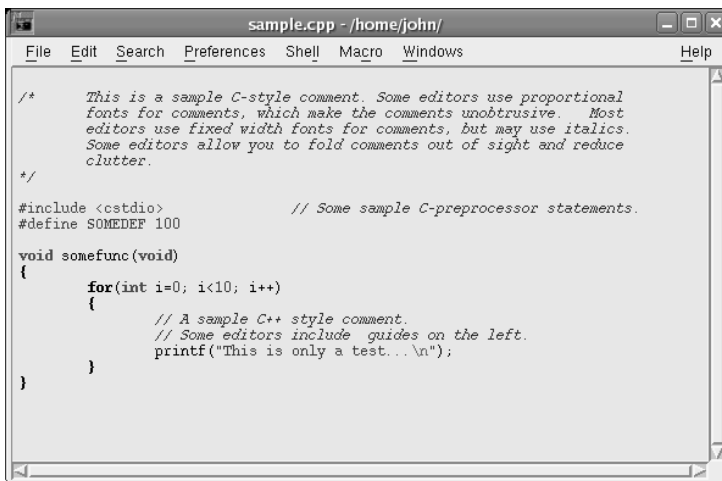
sample.cpp - /home/john/

File Edit Search Preferences Shell Macro Windows Help

/* This is a sample C-style comment. Some editors use proportional fonts for comments, which make the comments unobtrusive. Most editors use fixed width fonts for comments, but may use italics. Some editors allow you to fold comments out of sight and reduce clutter.
*/

#include <cstdio> // Some sample C-preprocessor statements.
#define SOMEDEF 100

void somefunc(void)
{
for(int i=0; i<10; i++)
{
// A sample C++ style comment.
// Some editors include guides on the left.
printf("This is only a test...\n");
}
}